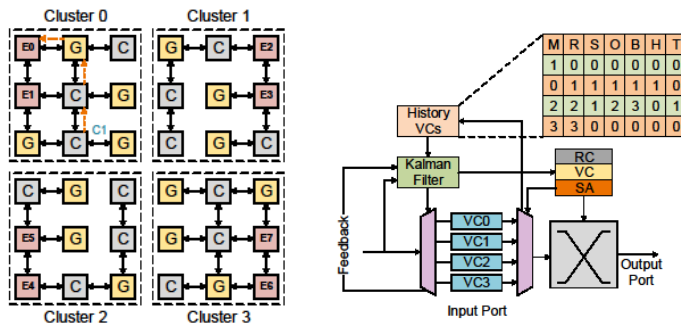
Cluster 0
Cluster 1
E0 G C
G C E2
E1 C G
C G E3
G C G
G C C
C1
Cluster 2
Cluster 3
C G C
G G G
E5 G C
C G E7
E4 C G
C G E6

| M | R | S | O | B | H | T |
|---|---|---|---|---|---|---|
| 1 | 0 | 0 | 0 | 0 | 0 | 0 |
| 0 | 1 | 1 | 1 | 1 | 1 | 0 |
| 2 | 2 | 1 | 2 | 3 | 0 | 1 |
| 3 | 3 | 0 | 0 | 0 | 0 | 0 |

History VCs
Kalman Filter
RC
VC
SA
Feedback
VC0
VC1
VC2
VC3
Input Port
Output Port